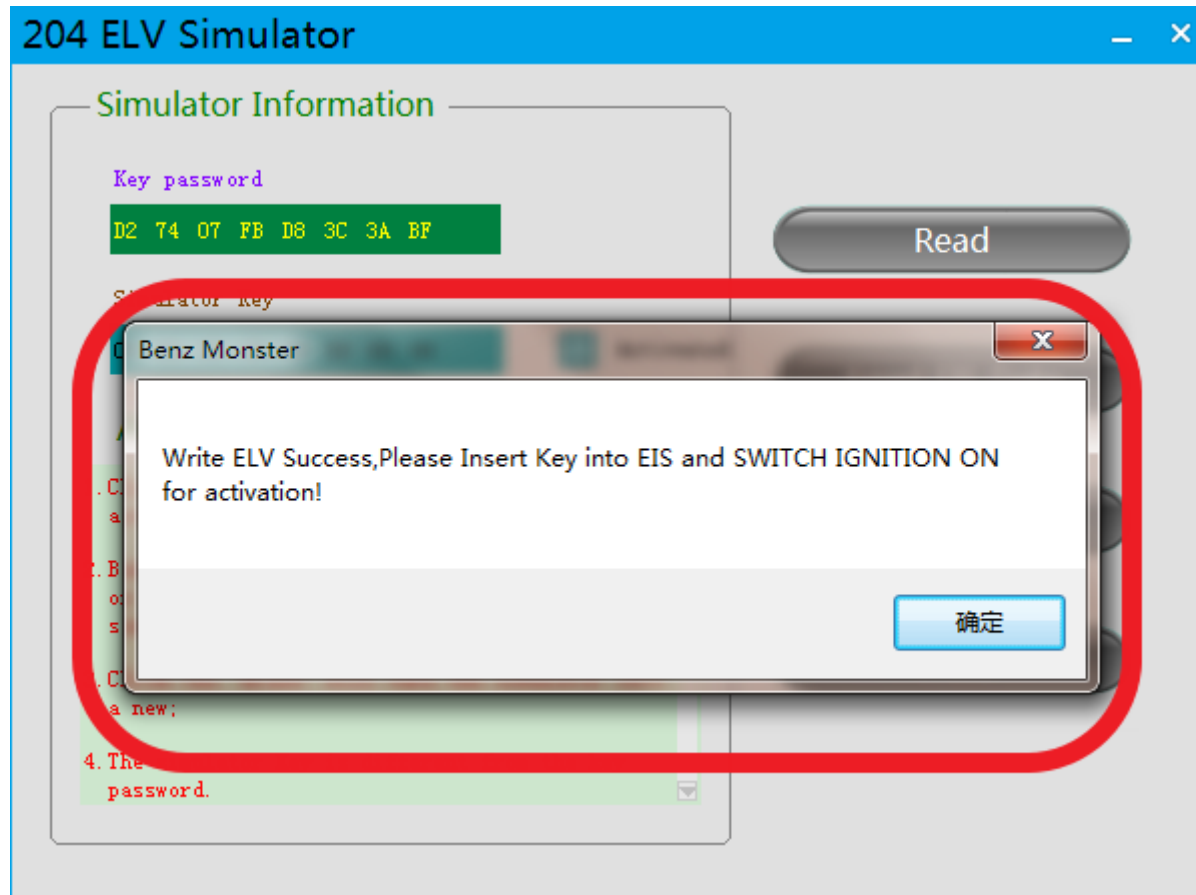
204 ELV Simulator

Simulator Information

Key password

D2 74 07 FB D8 3C 3A BF

Read

S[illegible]lator Key

Benz Monster

Write ELV Success,Please Insert Key into EIS and SWITCH IGNITION ON for activation!

确定

.Cl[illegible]
a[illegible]

2.B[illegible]
o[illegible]
s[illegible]

.Cl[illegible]
a new;

4.The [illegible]
password.